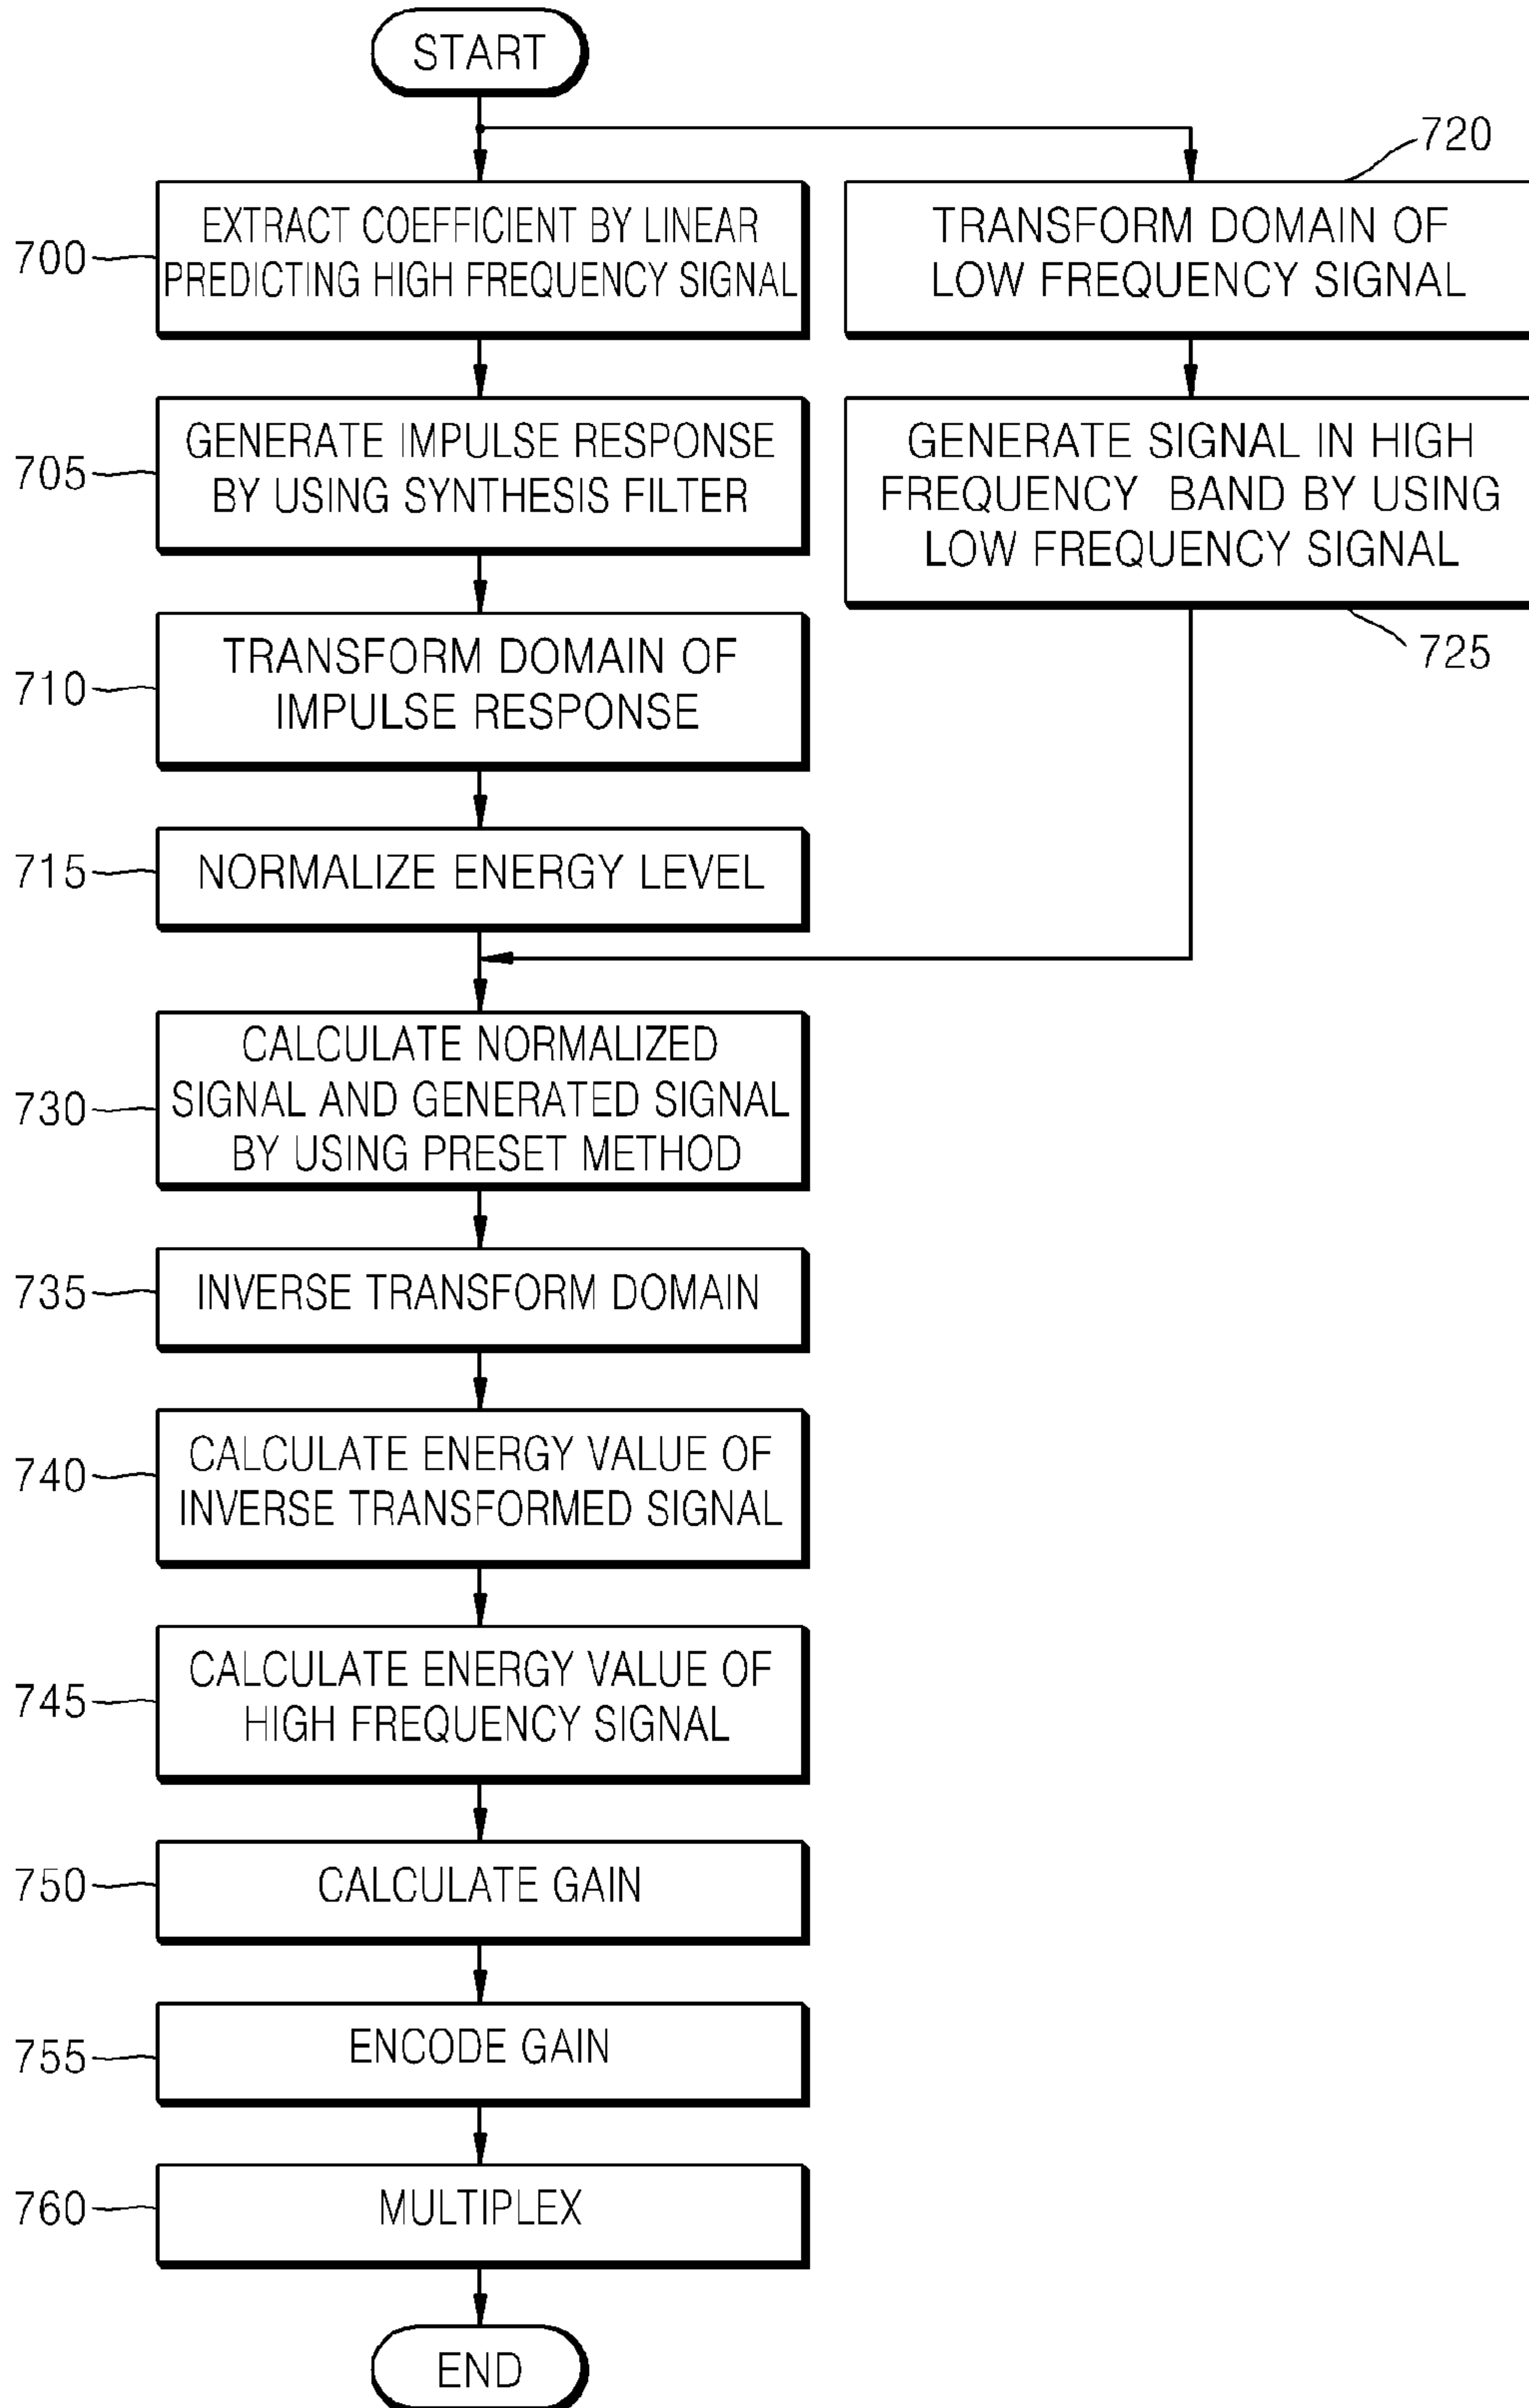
START

720

700 EXTRACT COEFFICIENT BY LINEAR PREDICTING HIGH FREQUENCY SIGNAL

TRANSFORM DOMAIN OF LOW FREQUENCY SIGNAL

705 GENERATE IMPULSE RESPONSE BY USING SYNTHESIS FILTER

GENERATE SIGNAL IN HIGH FREQUENCY BAND BY USING LOW FREQUENCY SIGNAL

725

710 TRANSFORM DOMAIN OF IMPULSE RESPONSE

715 NORMALIZE ENERGY LEVEL

730 CALCULATE NORMALIZED SIGNAL AND GENERATED SIGNAL BY USING PRESET METHOD

735 INVERSE TRANSFORM DOMAIN

740 CALCULATE ENERGY VALUE OF INVERSE TRANSFORMED SIGNAL

745 CALCULATE ENERGY VALUE OF HIGH FREQUENCY SIGNAL

750 CALCULATE GAIN

755 ENCODE GAIN

760 MULTIPLEX

END